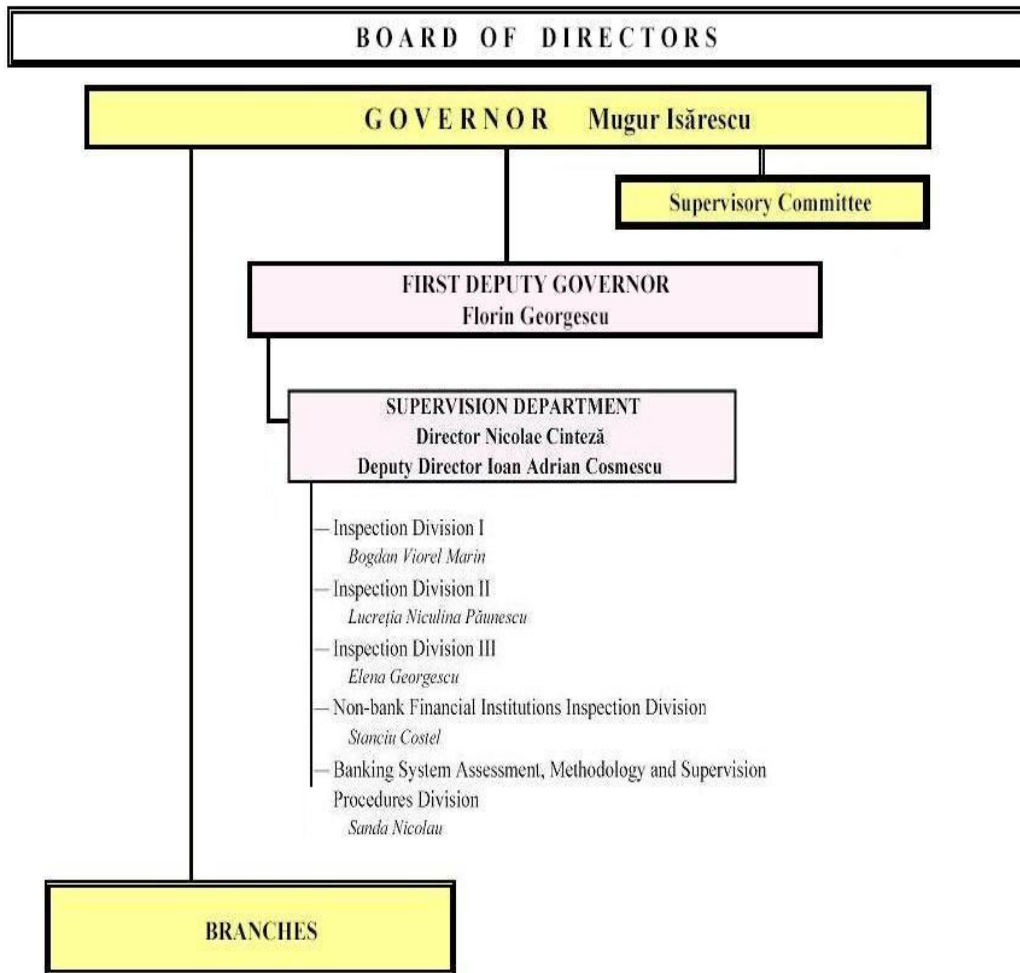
BOARD OF DIRECTORS

GOVERNOR Mugur Isărescu

Supervisory Committee

FIRST DEPUTY GOVERNOR
Florin Georgescu

SUPERVISION DEPARTMENT
Director Nicolae Cinteză
Deputy Director Ioan Adrian Cosmescu

— Inspection Division I
Bogdan Viorel Marin
— Inspection Division II
Lucreția Niculina Păunescu
— Inspection Division III
Elena Georgescu
— Non-bank Financial Institutions Inspection Division
Stanciu Costel
— Banking System Assessment, Methodology and Supervision Procedures Division
Sanda Nicolau

BRANCHES